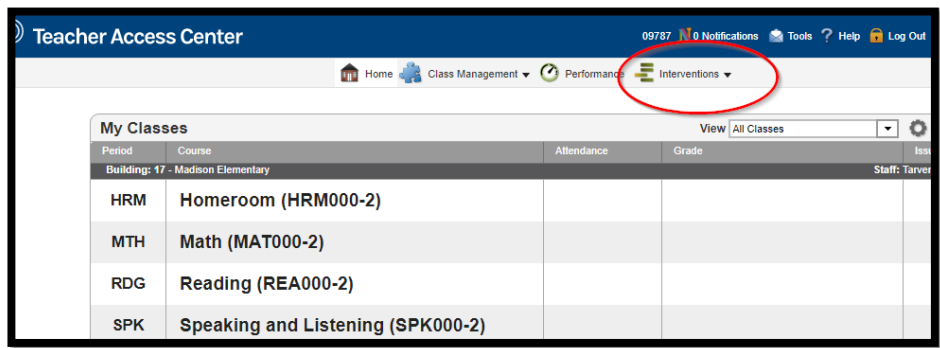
Teacher Access Center

09787 0 Notifications Tools ? Help Log Out

Home Class Management ▾ Performance Interventions ▾

My Classes

View All Classes

| Period | Course | Attendance | Grade | Issu |
|---|---|---|---|---|
| Building: 17 - Madison Elementary | | | | Staff: Tarver |
| HRM | Homeroom (HRM000-2) | | | |
| MTH | Math (MAT000-2) | | | |
| RDG | Reading (REA000-2) | | | |
| SPK | Speaking and Listening (SPK000-2) | | | |